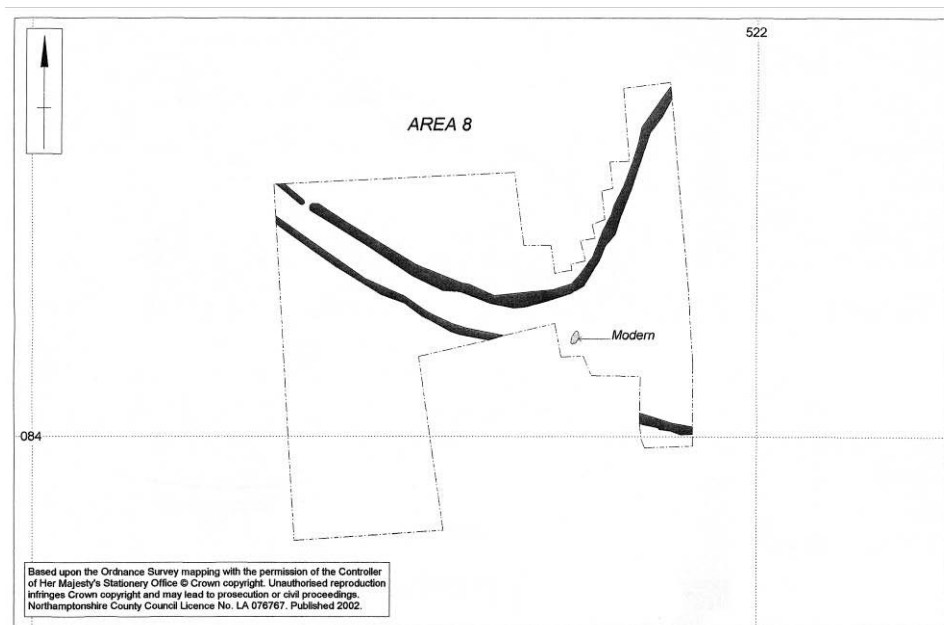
522

AREA 8

Modern

084

Based upon the Ordnance Survey mapping with the permission of the Controller of Her Majesty's Stationery Office © Crown copyright. Unauthorised reproduction infringes Crown copyright and may lead to prosecution or civil proceedings. Northamptonshire County Council Licence No. LA 076767. Published 2002.